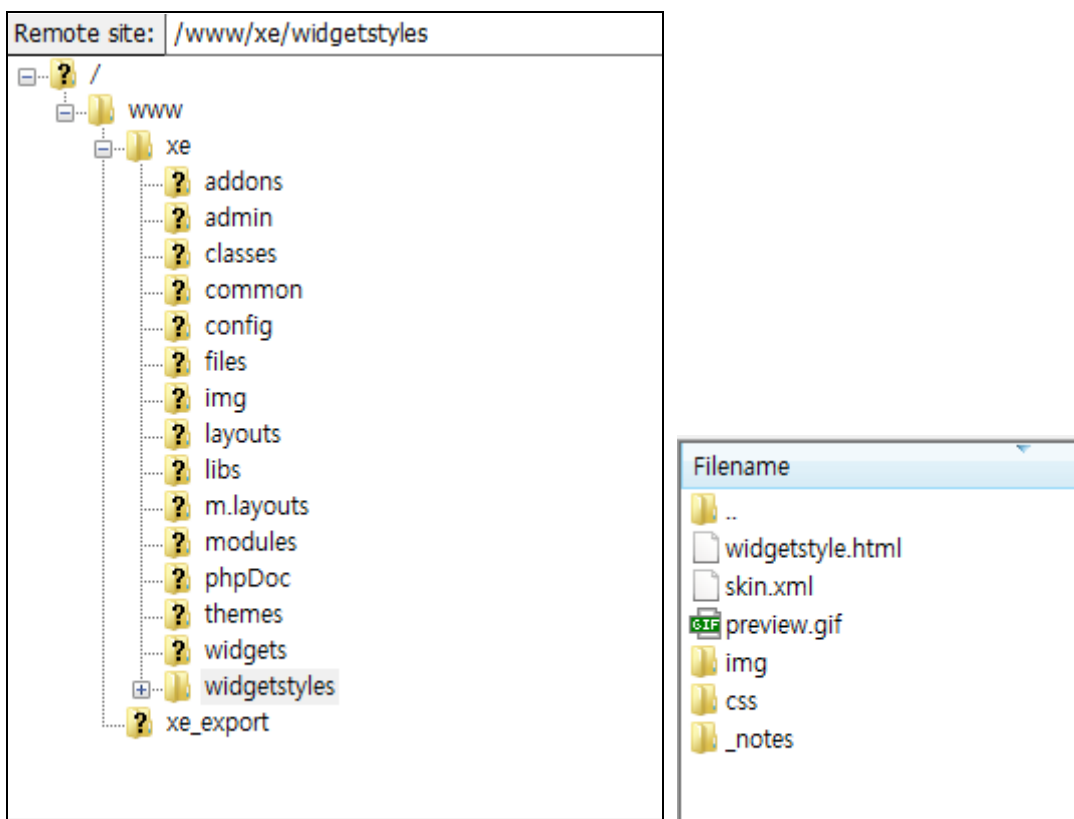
Remote site: /www/xe/widgetstyles

/
www
xe
addons
admin
classes
common
config
files
img
layouts
libs
m.layouts
modules
phpDoc
themes
widgets
widgetstyles
xe_export

Filename
..
widgetstyle.html
skin.xml
GIF preview.gif
img
css
_notes